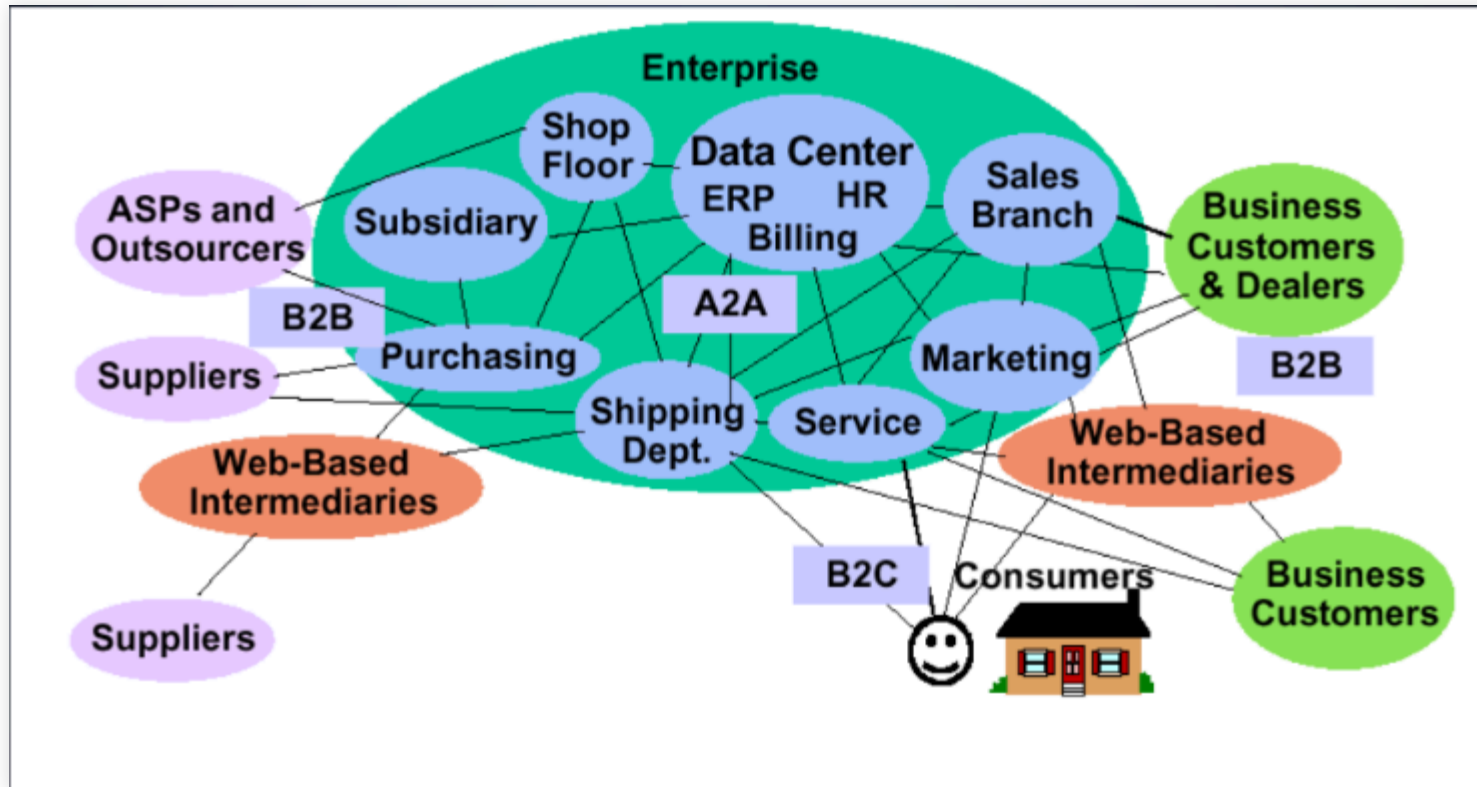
Enterprise

Shop Floor

Data Center
ERP HR
Billing

Sales Branch

ASPs and Outsourcers

Subsidiary

Business Customers & Dealers

B2B

A2A

Purchasing

Marketing

Suppliers

B2B

Shipping Dept.

Service

Web-Based Intermediaries

Web-Based Intermediaries

B2C

Consumers

Business Customers

Suppliers